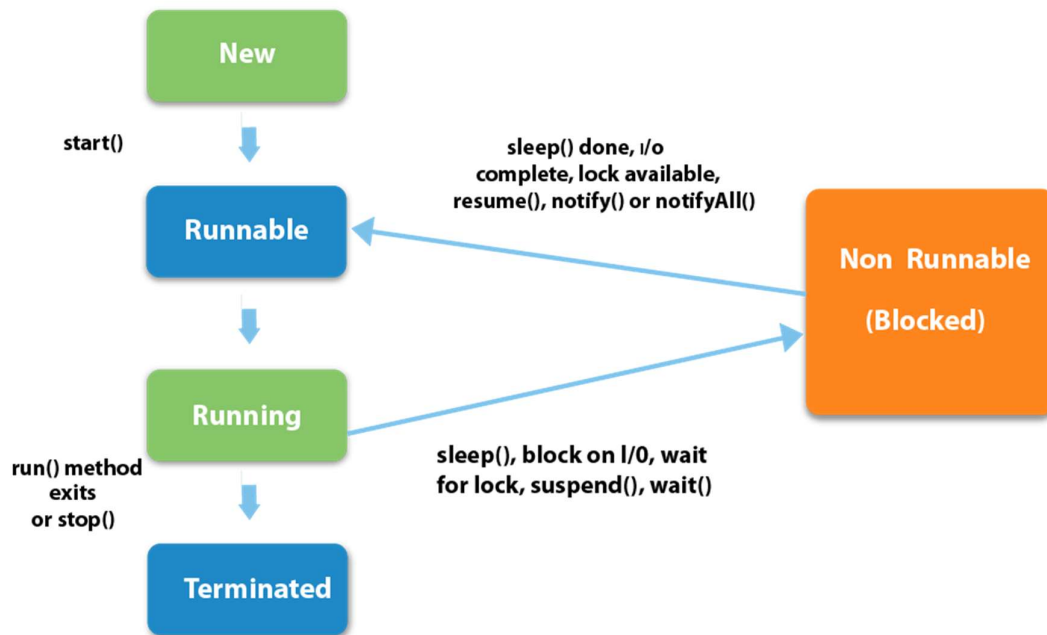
New

start()

Runnable

sleep() done, I/o complete, lock available, resume(), notify() or notifyAll()

Non Runnable

(Blocked)

Running

sleep(), block on I/0, wait for lock, suspend(), wait()

run() method exits or stop()

Terminated